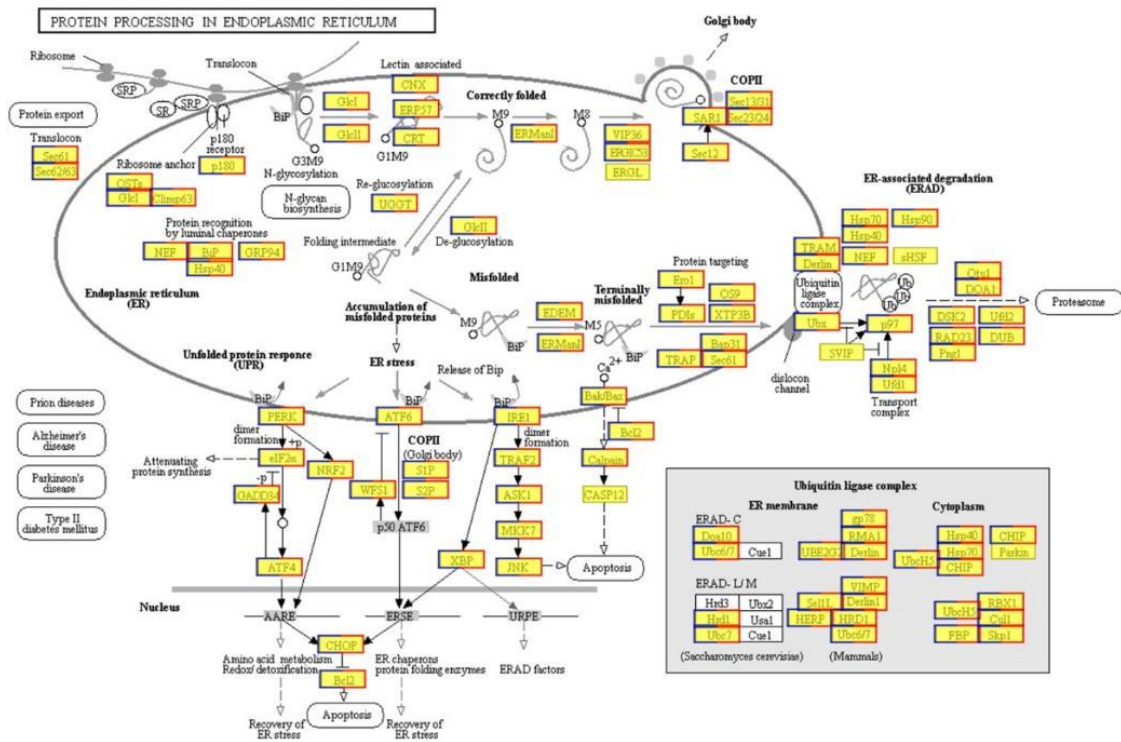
PROTEIN PROCESSING IN ENDOPLASMIC RETICULUM

Golgi body

COPII

Ribosome

Translocon

Lectin associated

CNX

SRP

SR

SRP

BiP

GlcI

ERP57

Correctly folded

M9

M8

Sec13/31

Sec23/24

SAR1

Protein export

p180 receptor

GlcII

CRT

ERManI

VIP36

ERGIC53

ERGL

Sec12

Translocon

Sec61

Sec62/63

Ribosome anchor

p180

G3M9

N-glycosylation

G1M9

OSTs

GlcI

Climp63

Re-glucosylation

N-glycan biosynthesis

UGGT

ER-associated degradation (ERAD)

Hsp70

Hsp90

Protein recognition by luminal chaperones

GlcII

Hsp40

NEF

BiP

GRP94

Hsp40

Folding intermediate

De-glucosylation

TRAM

Derlin

NEF

sHSF

Protein targeting

Ero1

Ubiquitin ligase complex

Otu1

DOA1

G1M9

Misfolded

Endoplasmic reticulum (ER)

Terminally misfolded

PDIs

OS9

XTP3B

Ub

Ub

Ub

Proteasome

Accumulation of misfolded proteins

M9

EDEM

M5

Ubx

p97

DSK2

Ufd2

ERManI

BiP

Bap31

RAD23

DUB

TRAP

Sec61

SVIP

Png1

Unfolded protein responce (UPR)

ER stress

Release of Bip

$Ca^{2+}$

BiP

Npl4

Ufd1

dislocon channel

Transport complex

Prion diseases

BiP

BiP

BiP

Bak/Bax

PERK

ATF6

IRE1

Alzheimer's disease

dimer formation

+p

dimer formation

Bcl2

Attenuating protein synthesis

eIF2α

COPII (Golgi body)

-p

NRF2

S1P

TRAF2

Calpain

Parkinson's disease

GADD34

WFS1

S2P

ASK1

CASP12

Type II diabetes mellitus

p50 ATF6

MKK7

Ubiquitin ligase complex

ER membrane

Cytoplasm

ERAD- C

gp78

Doa10

RMA1

Hsp40

CHIP

Ubc6/7

Cue1

UBE2G2

Derlin

UbcH5

Hsp70

Parkin

CHIP

ATF4

XBP

JNK

Apoptosis

Nucleus

ERAD- L/ M

VIMP

Hrd3

Ubx2

Sel1L

Derlin1

UbcH5

RBX1

AARE

ERSE

URPE

Hrd1

Usa1

HERP

HRD1

Cul1

Ubc7

Cue1

Ubc6/7

FBP

Skp1

CHOP

Amino acid metabolism Redox/detoxification

ER chaperons protein folding enzymes

ERAD factors

(Saccharomyces cerevisiae)

(Mammals)

Bcl2

Apoptosis

Recovery of ER stress

Recovery of ER stress